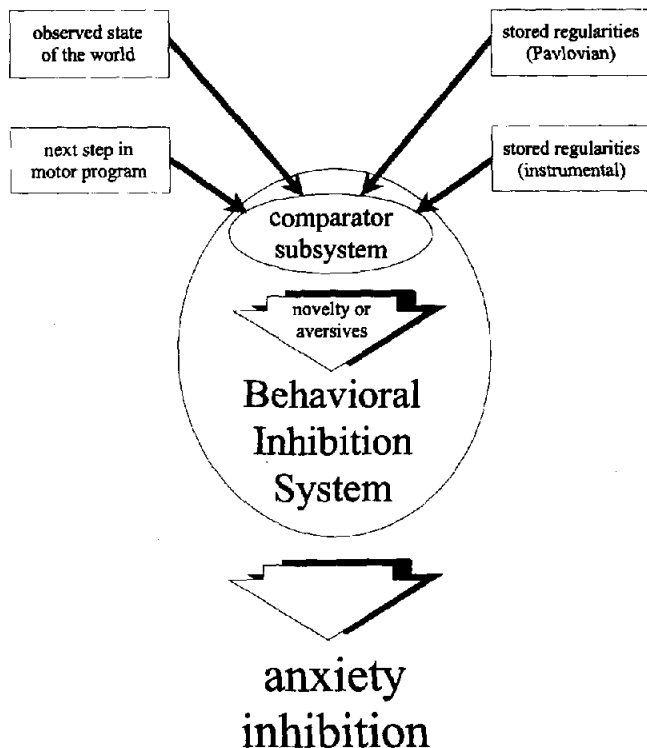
observed state of the world

stored regularities (Pavlovian)

next step in motor program

stored regularities (instrumental)

comparator subsystem

novelty or aversives

Behavioral Inhibition System

anxiety inhibition